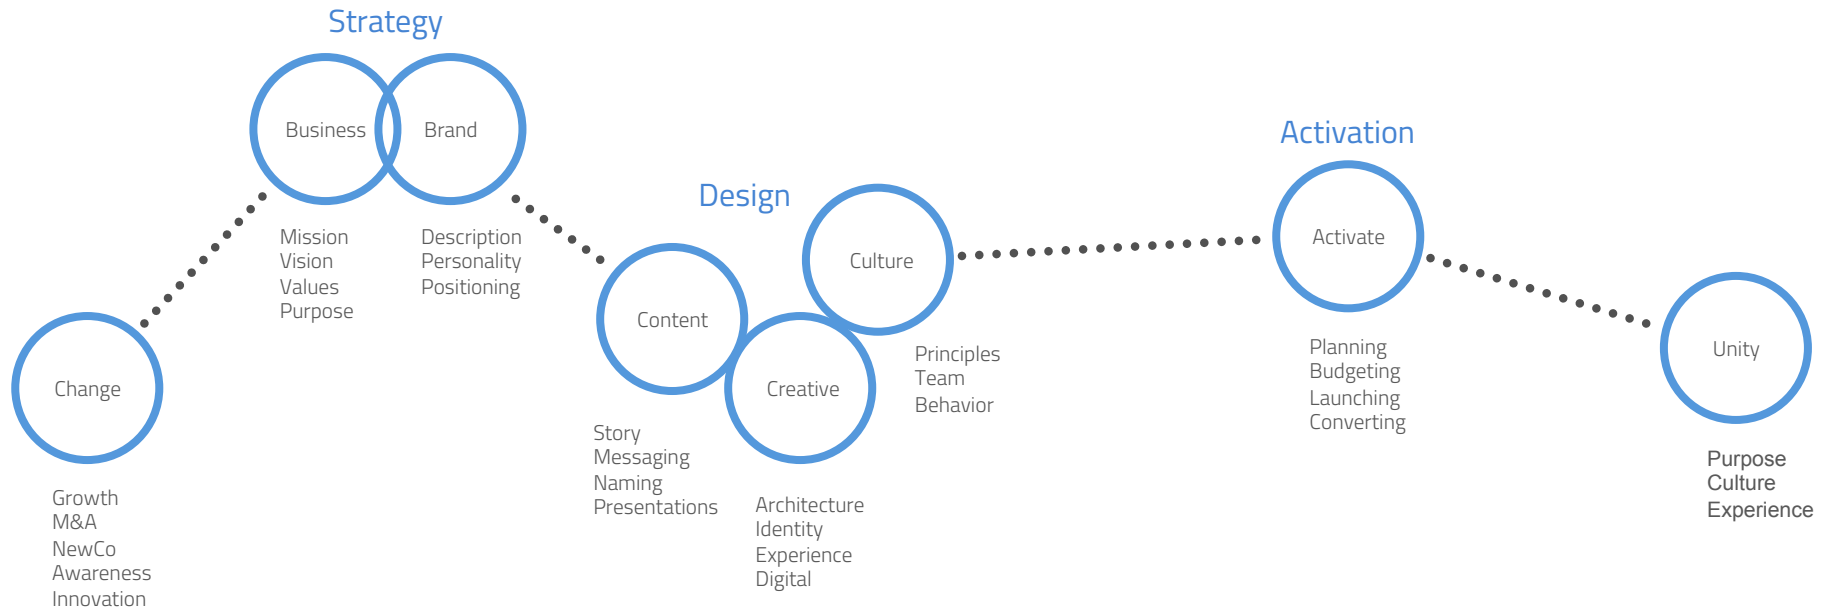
Strategy

Business

Brand

Mission
Vision
Values
Purpose

Description
Personality
Positioning

Change

Growth
M&A
NewCo
Awareness
Innovation

Design

Content

Culture

Creative

Story
Messaging
Naming
Presentations

Architecture
Identity
Experience
Digital

Principles
Team
Behavior

Activation

Activate

Planning
Budgeting
Launching
Converting

Unity

Purpose
Culture
Experience